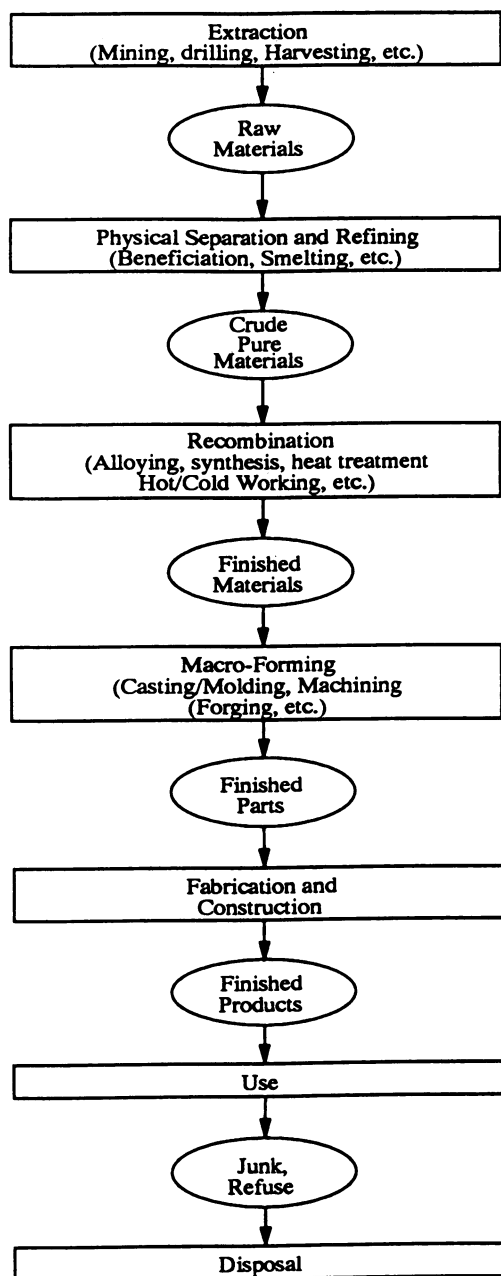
Extraction
(Mining, drilling, Harvesting, etc.)

Raw Materials

Physical Separation and Refining
(Beneficiation, Smelting, etc.)

Crude Pure Materials

Recombination
(Alloying, synthesis, heat treatment Hot/Cold Working, etc.)

Finished Materials

Macro-Forming
(Casting/Molding, Machining (Forging, etc.)

Finished Parts

Fabrication and Construction

Finished Products

Use

Junk, Refuse

Disposal